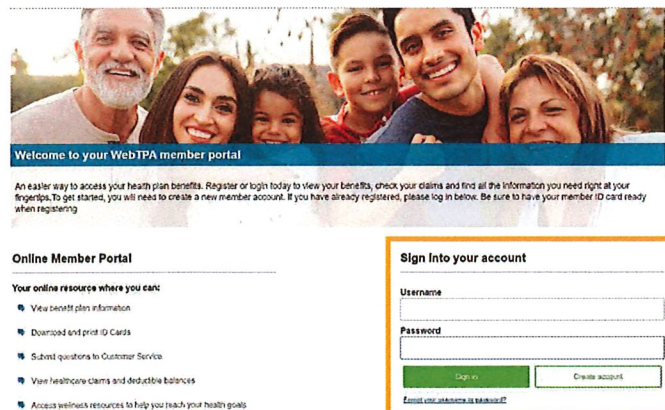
Welcome to your WebTPA member portal

An easier way to access your health plan benefits. Register or login today to view your benefits, check your claims and find all the information you need right at your fingertips.To get started, you will need to create a new member account. If you have already registered, please log in below. Be sure to have your member ID card ready when registering

Online Member Portal

Your online resource where you can:

View benefit plan information

Download and print ID Cards

Submit questions to Customer Service

View healthcare claims and deductible balances

Access wellness resources to help you reach your health goals

Sign into your account

Username

Password

Sign in

Create account

Forgot your username or password?